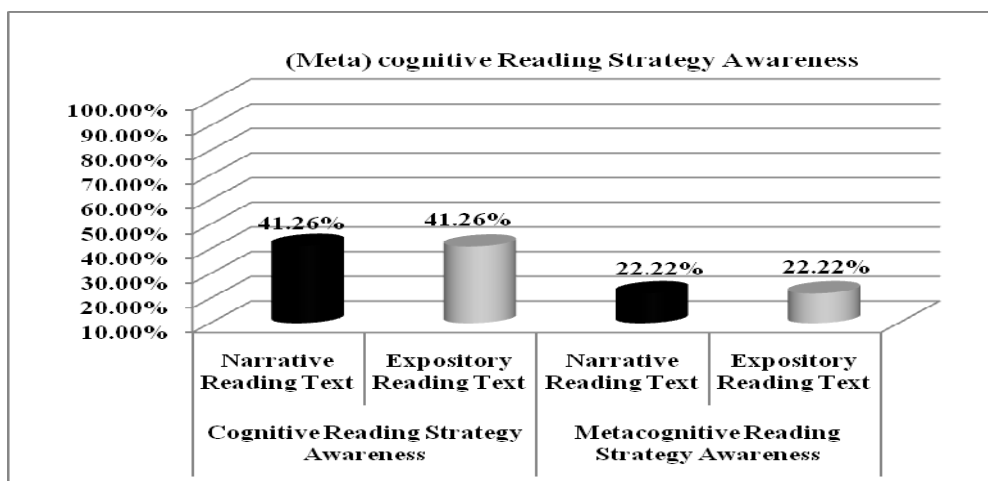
(Meta) cognitive Reading Strategy Awareness

100.00%
90.00%
80.00%
70.00%
60.00%
50.00%
40.00%
30.00%
20.00%
10.00%

41.26%
41.26%
22.22%
22.22%

| Narrative Reading Text | Expository Reading Text | Narrative Reading Text | Expository Reading Text |
|---|---|---|---|
| Cognitive Reading Strategy Awareness | | Metacognitive Reading Strategy Awareness | |